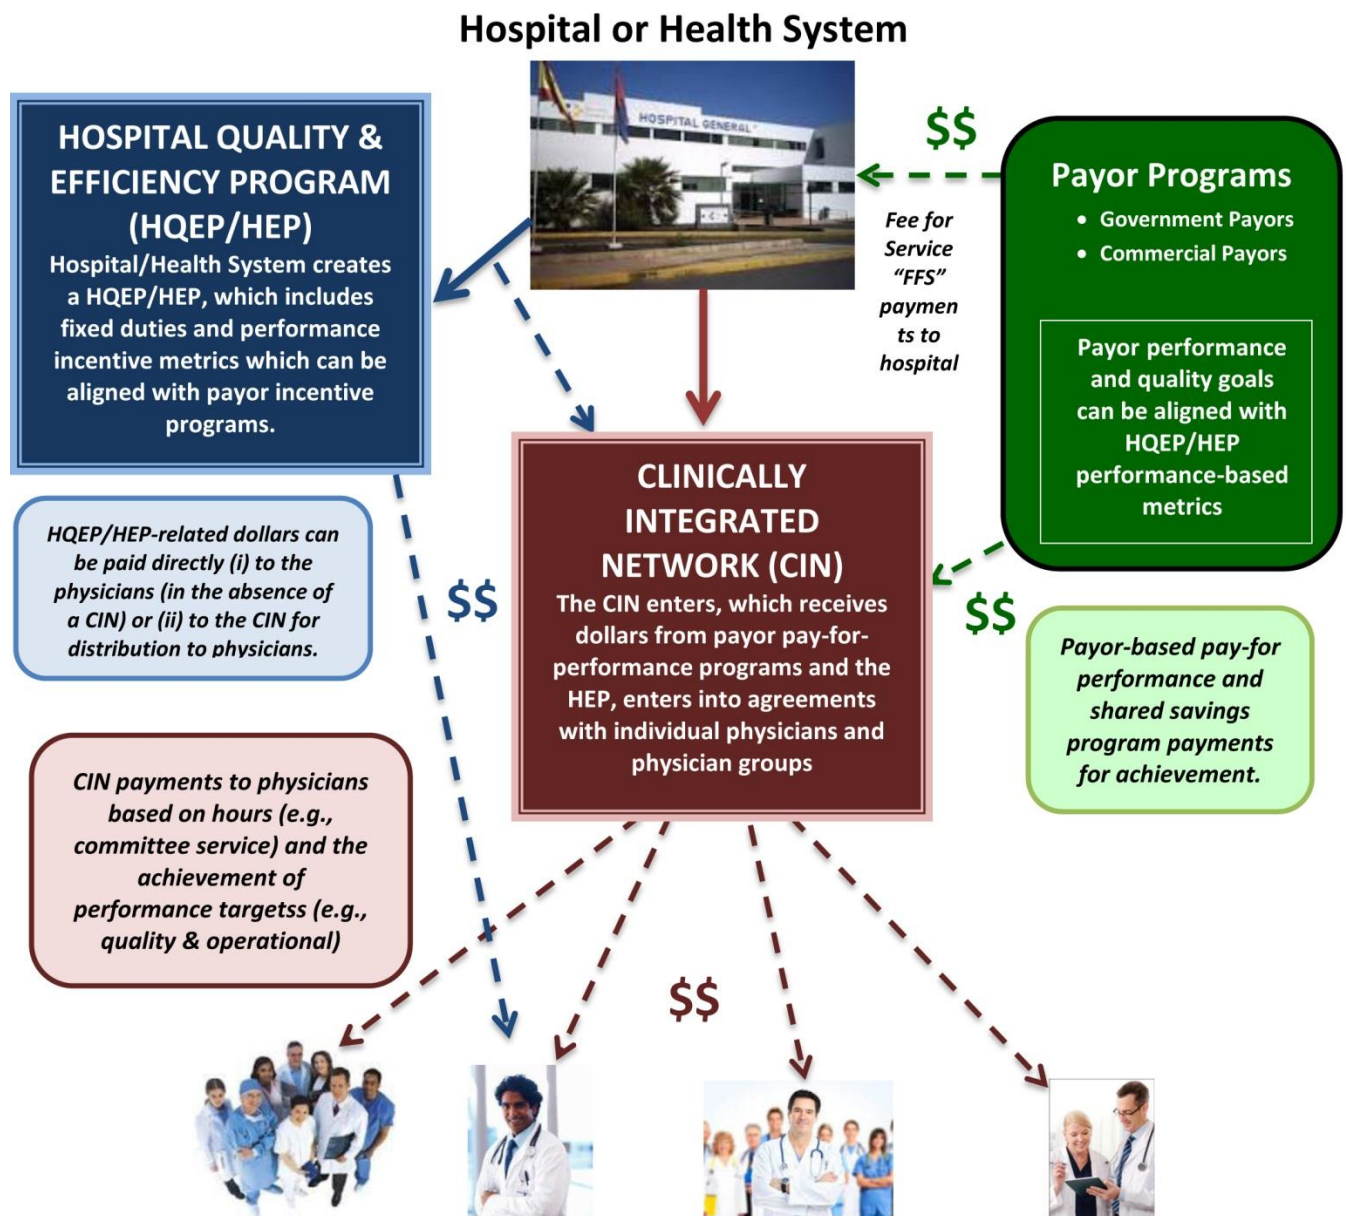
Hospital or Health System

HOSPITAL GENERAL

HOSPITAL QUALITY & EFFICIENCY PROGRAM (HQEP/HEP)

Hospital/Health System creates a HQEP/HEP, which includes fixed duties and performance incentive metrics which can be aligned with payor incentive programs.

$$

Fee for Service "FFS" payments to hospital

Payor Programs
• Government Payors
• Commercial Payors

Payor performance and quality goals can be aligned with HQEP/HEP performance-based metrics

HQEP/HEP-related dollars can be paid directly (i) to the physicians (in the absence of a CIN) or (ii) to the CIN for distribution to physicians.

$$

CLINICALLY INTEGRATED NETWORK (CIN)

The CIN enters, which receives dollars from payor pay-for-performance programs and the HEP, enters into agreements with individual physicians and physician groups

$$

Payor-based pay-for performance and shared savings program payments for achievement.

CIN payments to physicians based on hours (e.g., committee service) and the achievement of performance targetss (e.g., quality & operational)

$$